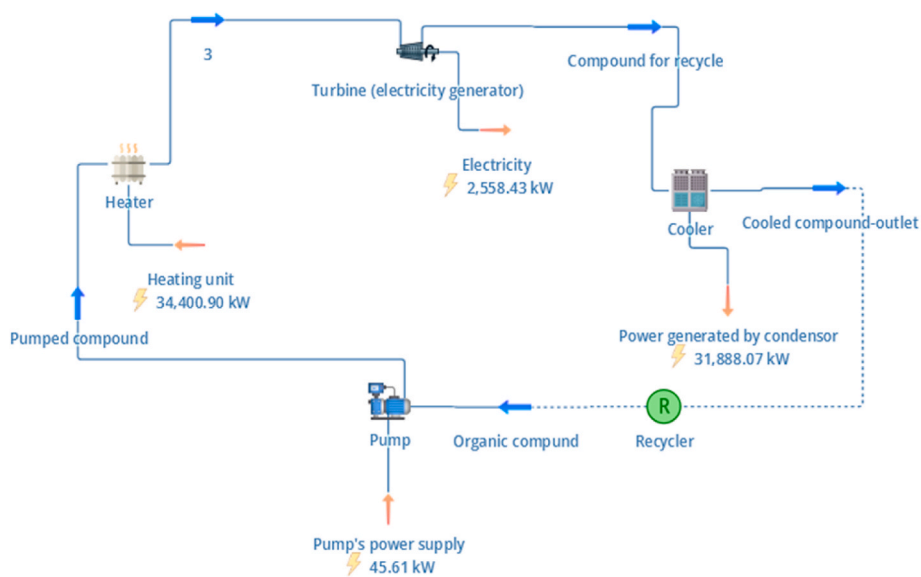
3

Turbine (electricity generator)

Compound for recycle

Electricity
2,558.43 kW

Heater

Heating unit
34,400.90 kW

Cooler

Cooled compound-outlet

Pumped compound

Power generated by condensor
31,888.07 kW

R

Pump

Organic compund

Recycler

Pump's power supply
45.61 kW